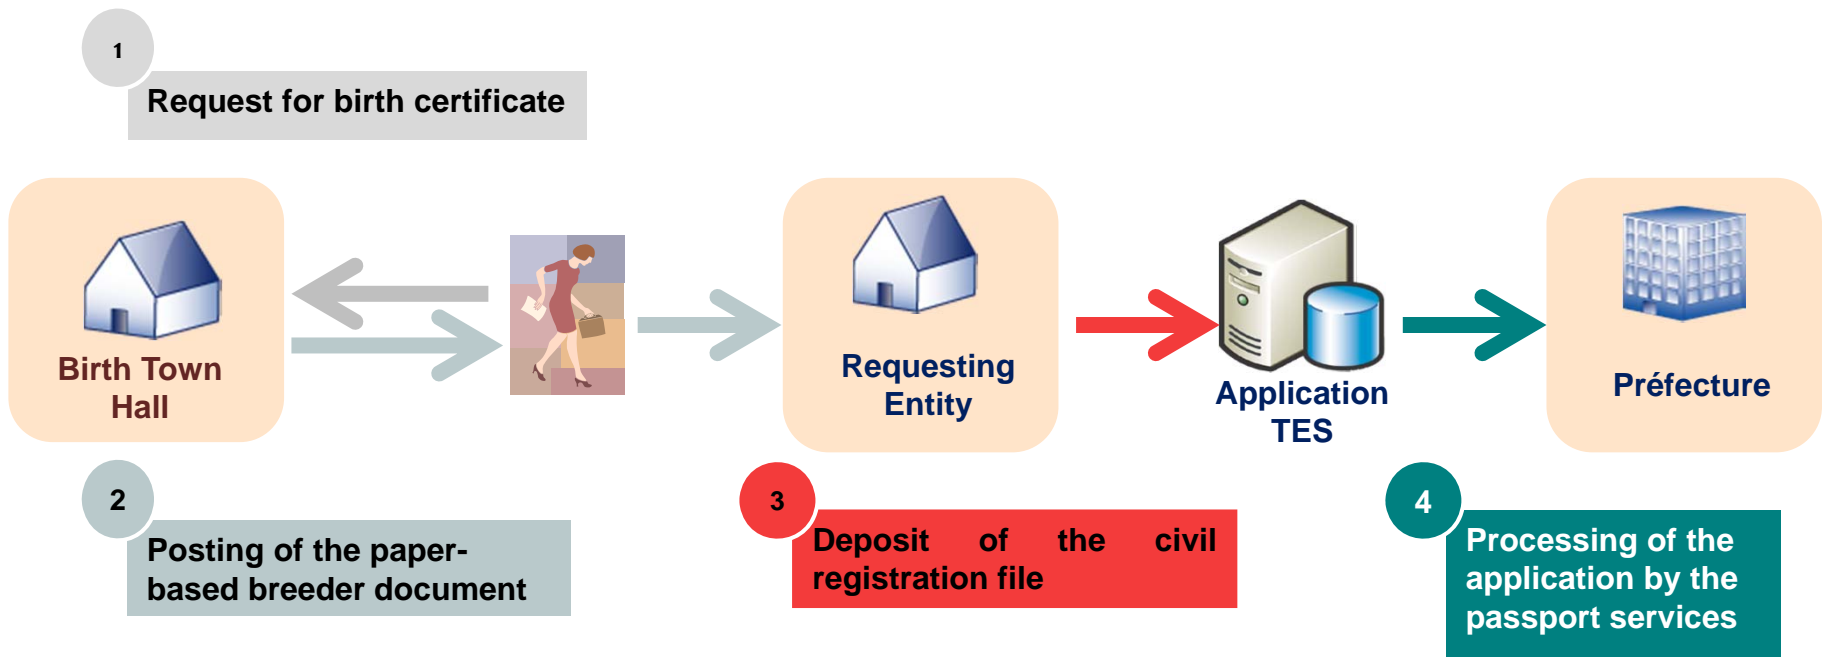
1

Request for birth certificate

Birth Town Hall

Requesting Entity

Application TES

Préfecture

2

Posting of the paper-based breeder document

3

Deposit of the civil registration file

4

Processing of the application by the passport services